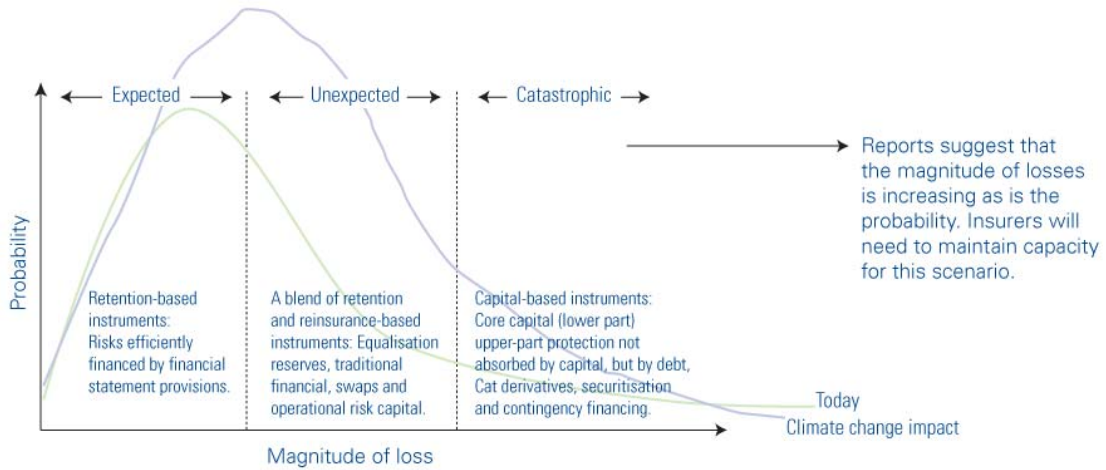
← Expected →

← Unexpected →

← Catastrophic →

Reports suggest that the magnitude of losses is increasing as is the probability. Insurers will need to maintain capacity for this scenario.

Probability

Retention-based instruments: Risks efficiently financed by financial statement provisions.

A blend of retention and reinsurance-based instruments: Equalisation reserves, traditional financial, swaps and operational risk capital.

Capital-based instruments: Core capital (lower part) upper-part protection not absorbed by capital, but by debt, Cat derivatives, securitisation and contingency financing.

Today

Climate change impact

Magnitude of loss